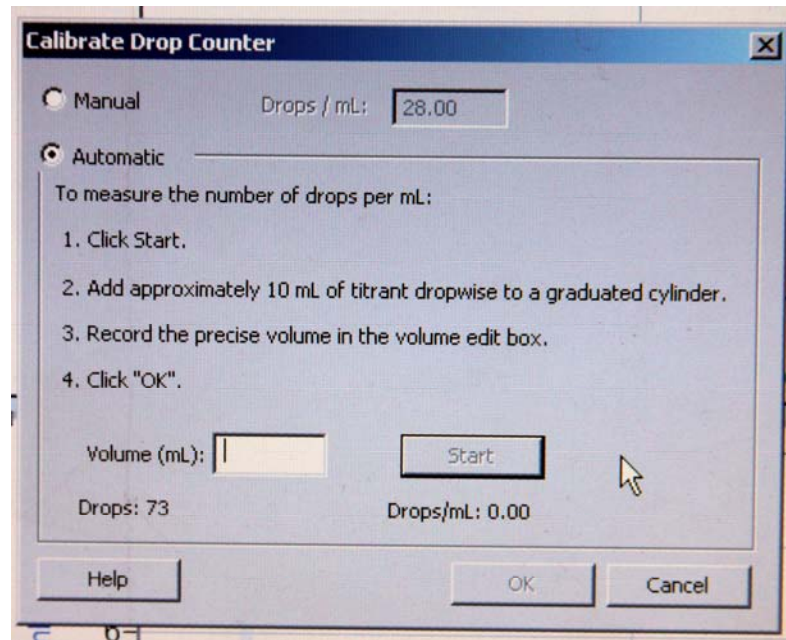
Calibrate Drop Counter

Manual

Drops / mL: 28.00

Automatic

To measure the number of drops per mL:

1. Click Start.

2. Add approximately 10 mL of titrant dropwise to a graduated cylinder.

3. Record the precise volume in the volume edit box.

4. Click "OK".

Volume (mL):

Start

Drops: 73

Drops/mL: 0.00

Help

OK

Cancel